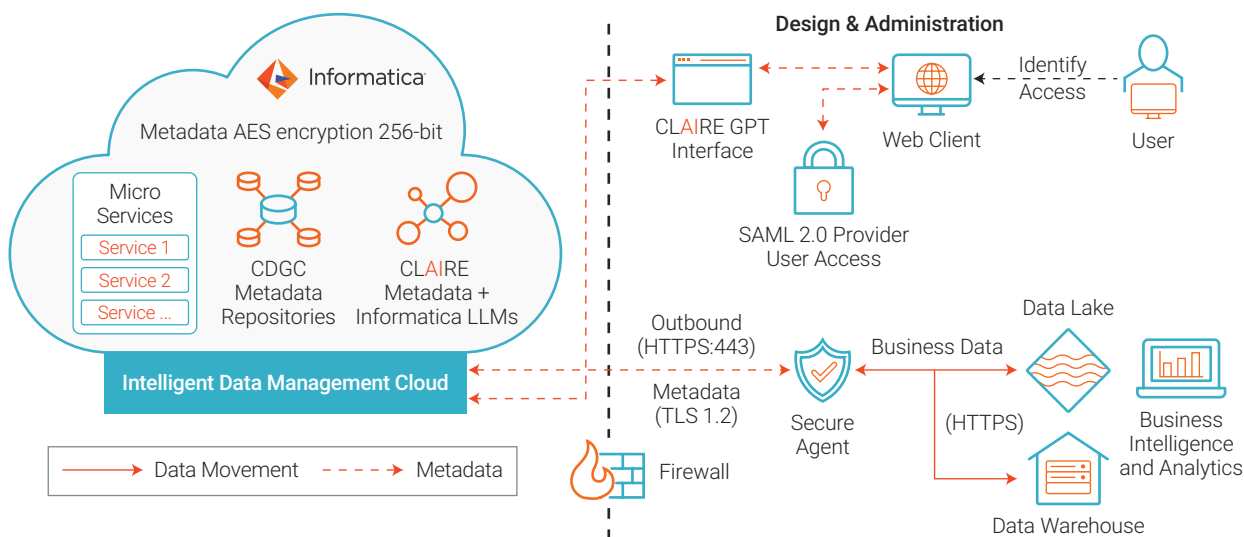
Informatica

Metadata AES encryption 256-bit

Micro Services

Service 1

Service 2

Service ...

CDGC Metadata Repositories

CLAIRE Metadata + Informatica LLMs

Intelligent Data Management Cloud

Data Movement

Metadata

Design & Administration

CLAIRE GPT Interface

Web Client

Identify Access

User

SAML 2.0 Provider User Access

Outbound (HTTPS:443)

Metadata (TLS 1.2)

Secure Agent

Business Data

(HTTPS)

Data Lake

Business Intelligence and Analytics

Data Warehouse

Firewall